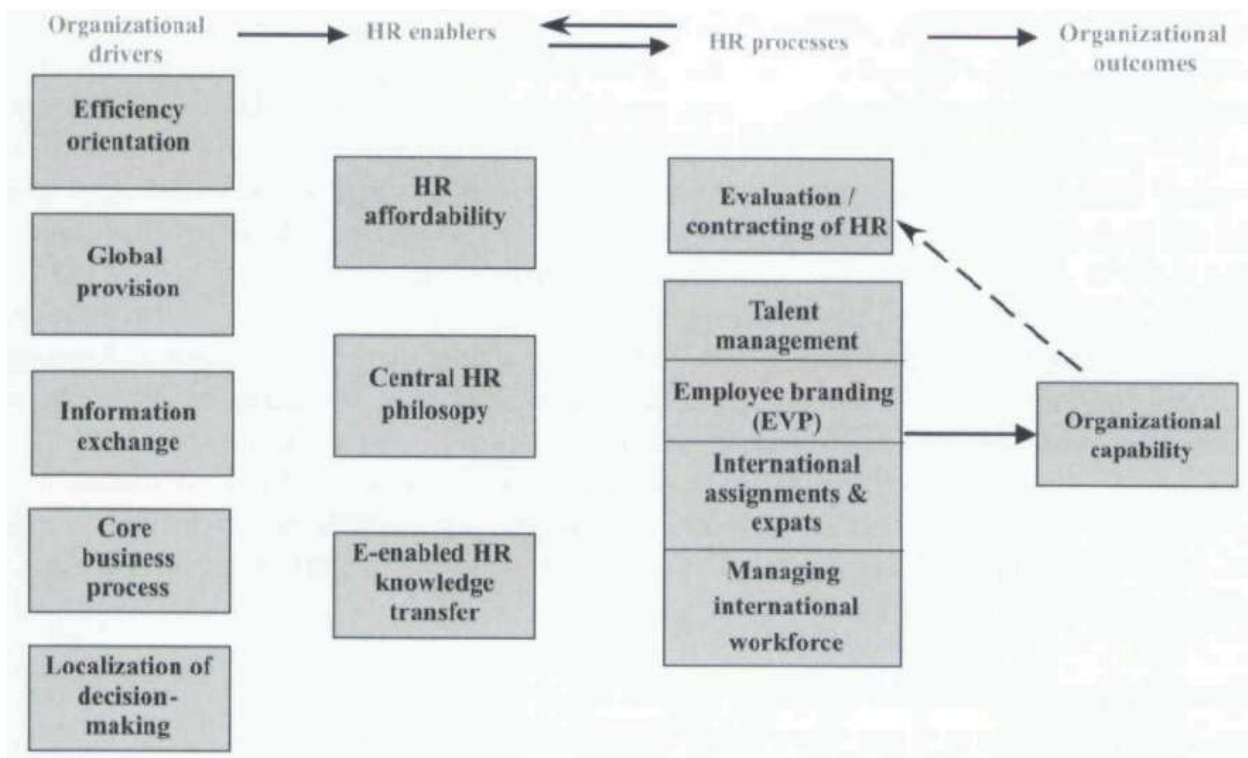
Organizational drivers

HR enablers

HR processes

Organizational outcomes

Efficiency orientation

Global provision

Information exchange

Core business process

Localization of decision-making

HR affordability

Central HR philosopy

E-enabled HR knowledge transfer

Evaluation / contracting of HR

Talent management

Employee branding (EVP)

International assignments & expats

Managing international workforce

Organizational capability